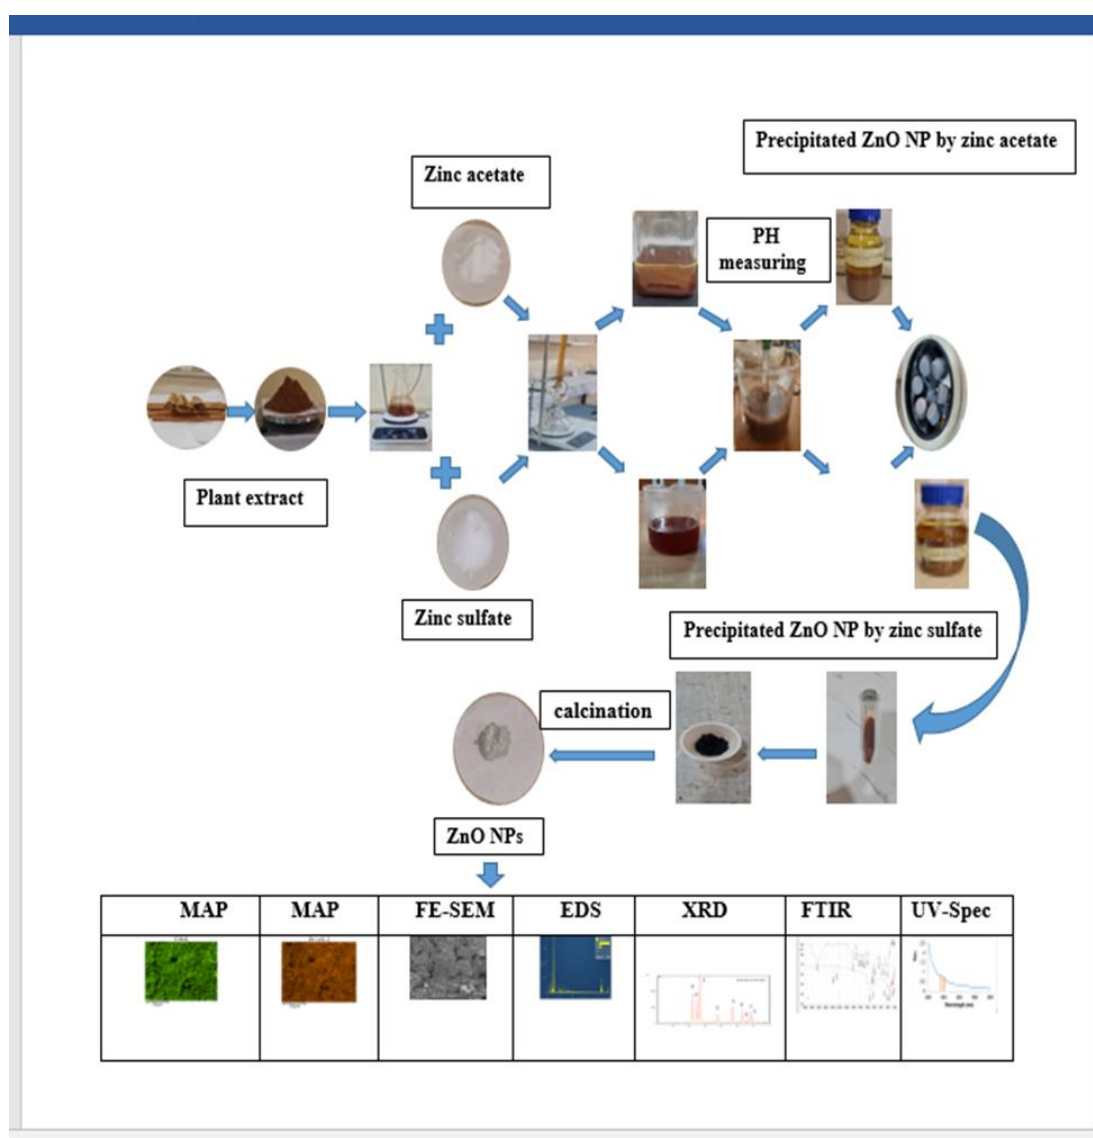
Precipitated ZnO NP by zinc acetate

Zinc acetate

PH measuring

Plant extract

Zinc sulfate

Precipitated ZnO NP by zinc sulfate

calcination

ZnO NPs

| MAP | MAP | FE-SEM | EDS | XRD | FTIR | UV-Spec |
|---|---|---|---|---|---|---|
| | | | | | | |